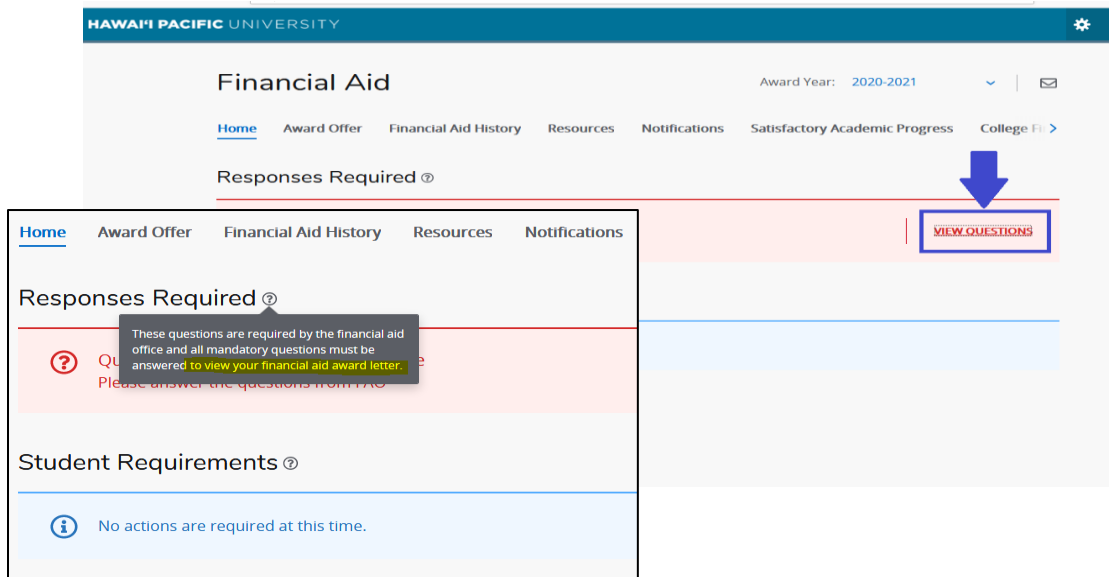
HAWAIʻI PACIFIC UNIVERSITY

Financial Aid

Award Year: 2020-2021

Home Award Offer Financial Aid History Resources Notifications Satisfactory Academic Progress College Fi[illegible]

Responses Required

VIEW QUESTIONS

Home Award Offer Financial Aid History Resources Notifications

Responses Required

These questions are required by the financial aid office and all mandatory questions must be answered to view your financial aid award letter.

Qu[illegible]e
Please answer the questions from FAO

Student Requirements

No actions are required at this time.